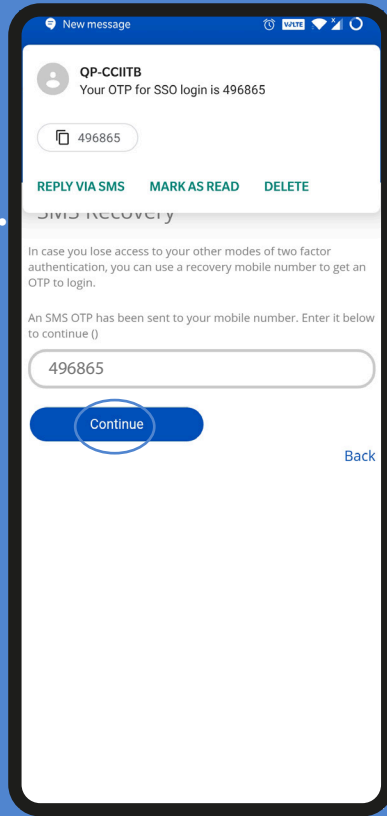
New message

VoLTE

QP-CCIITB
Your OTP for SSO login is 496865

496865

REPLY VIA SMS MARK AS READ DELETE

SMS Recovery

In case you lose access to your other modes of two factor authentication, you can use a recovery mobile number to get an OTP to login.

An SMS OTP has been sent to your mobile number. Enter it below to continue ()

496865

Continue

Back